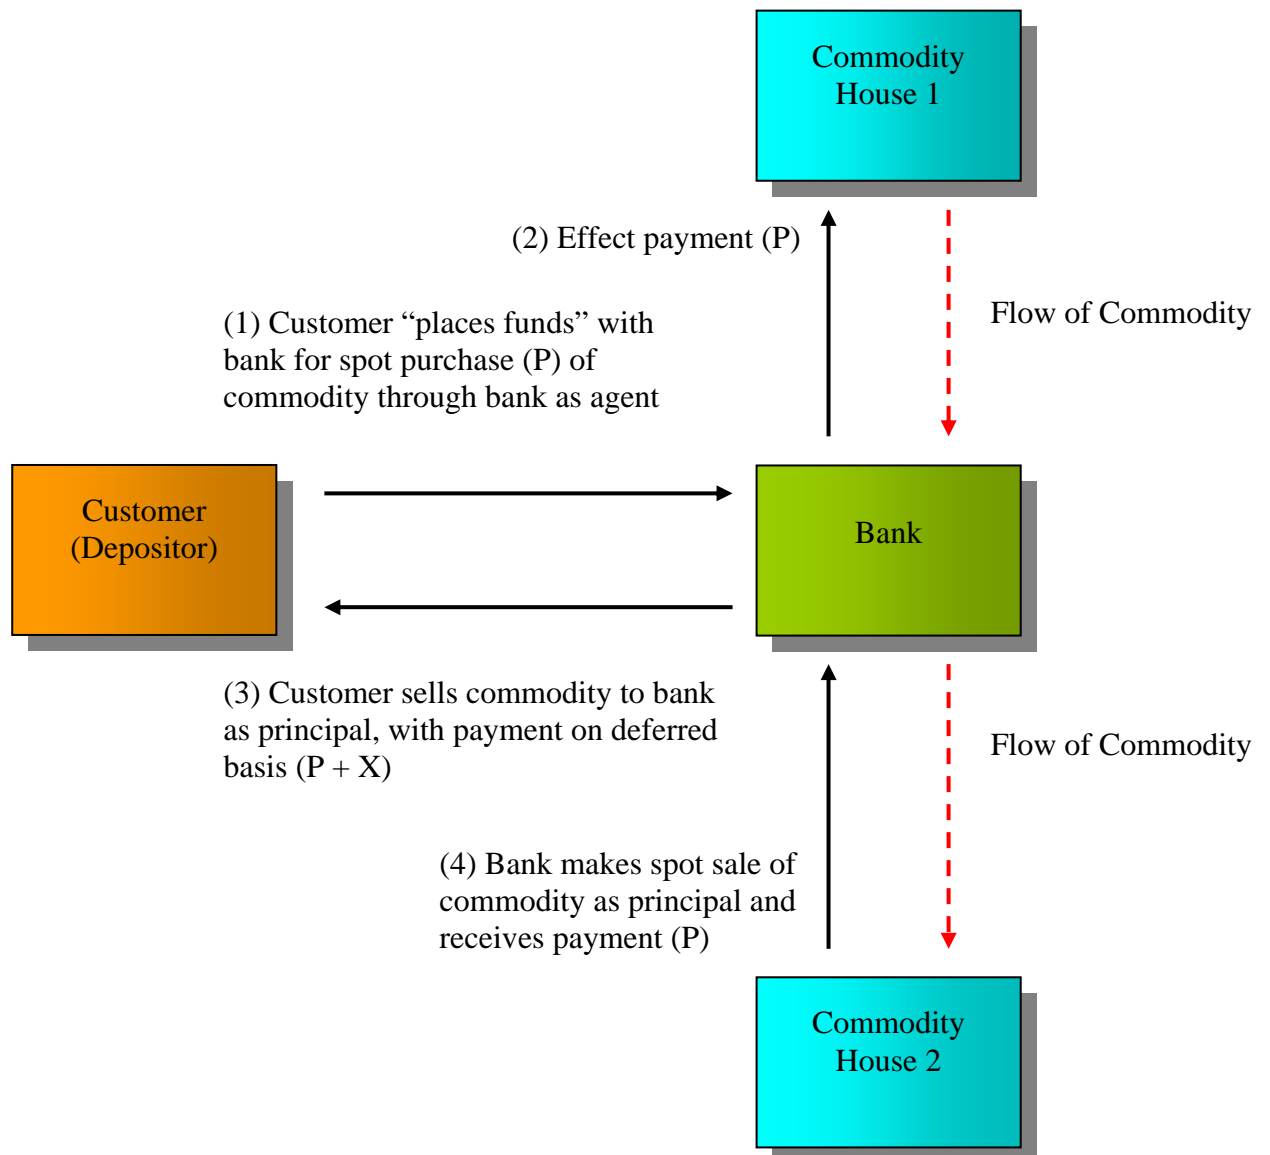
Commodity House 1

(2) Effect payment (P)

Flow of Commodity

(1) Customer “places funds” with bank for spot purchase (P) of commodity through bank as agent

Customer (Depositor)

Bank

(3) Customer sells commodity to bank as principal, with payment on deferred basis (P + X)

Flow of Commodity

(4) Bank makes spot sale of commodity as principal and receives payment (P)

Commodity House 2